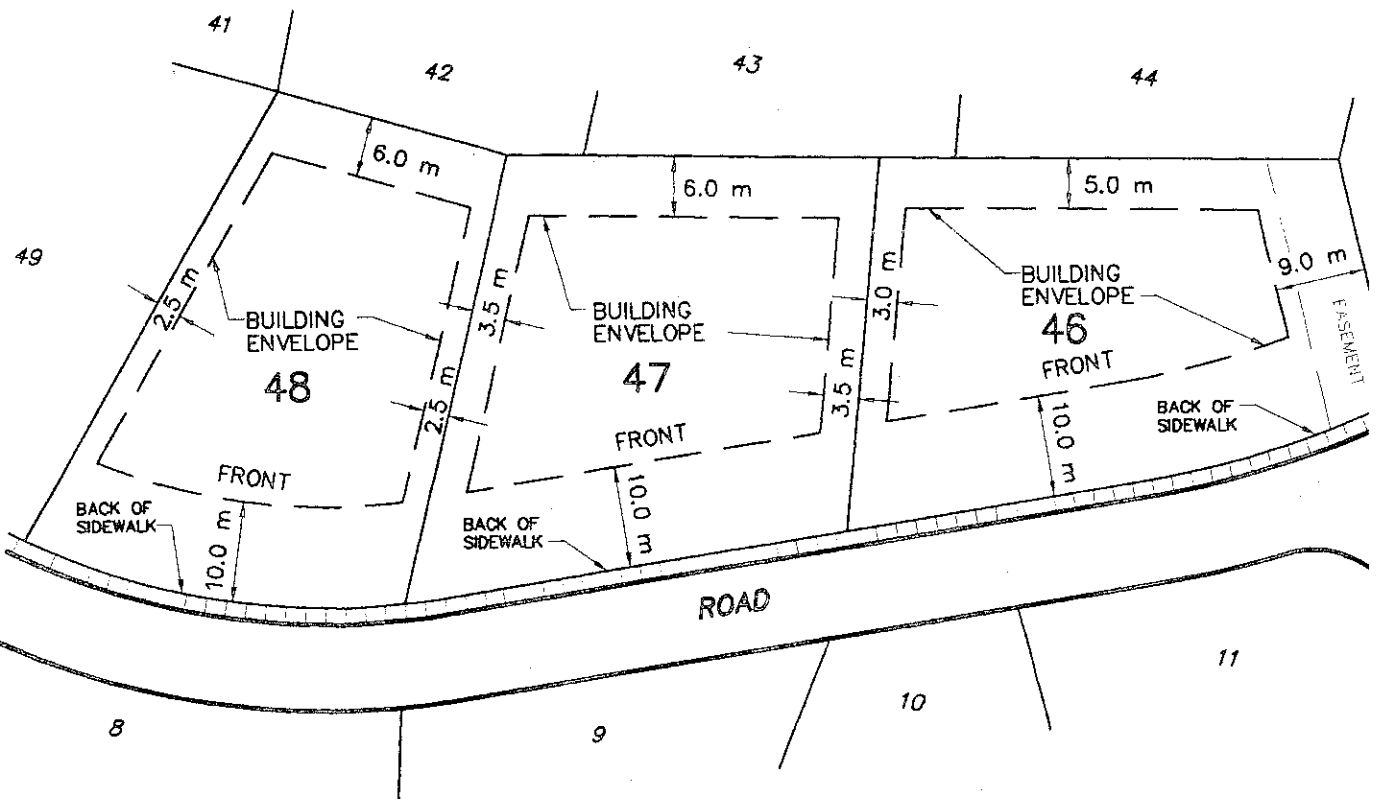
41

42

43

44

49

6.0 m

6.0 m

5.0 m

2.5 m

BUILDING ENVELOPE

48

FRONT

3.5 m

2.5 m

BUILDING ENVELOPE

47

FRONT

3.0 m

3.5 m

BUILDING ENVELOPE

46

FRONT

9.0 m

EASEMENT

BACK OF SIDEWALK

10.0 m

BACK OF SIDEWALK

10.0 m

BACK OF SIDEWALK

10.0 m

ROAD

8

9

10

11